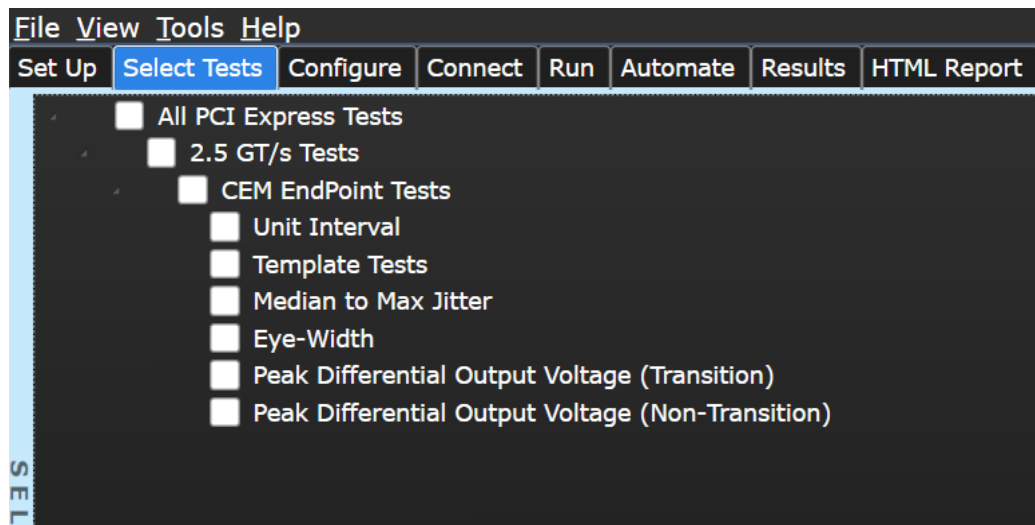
File View Tools Help

Set Up | Select Tests | Configure | Connect | Run | Automate | Results | HTML Report

All PCI Express Tests
2.5 GT/s Tests
CEM EndPoint Tests
Unit Interval
Template Tests
Median to Max Jitter
Eye-Width
Peak Differential Output Voltage (Transition)
Peak Differential Output Voltage (Non-Transition)

SEL